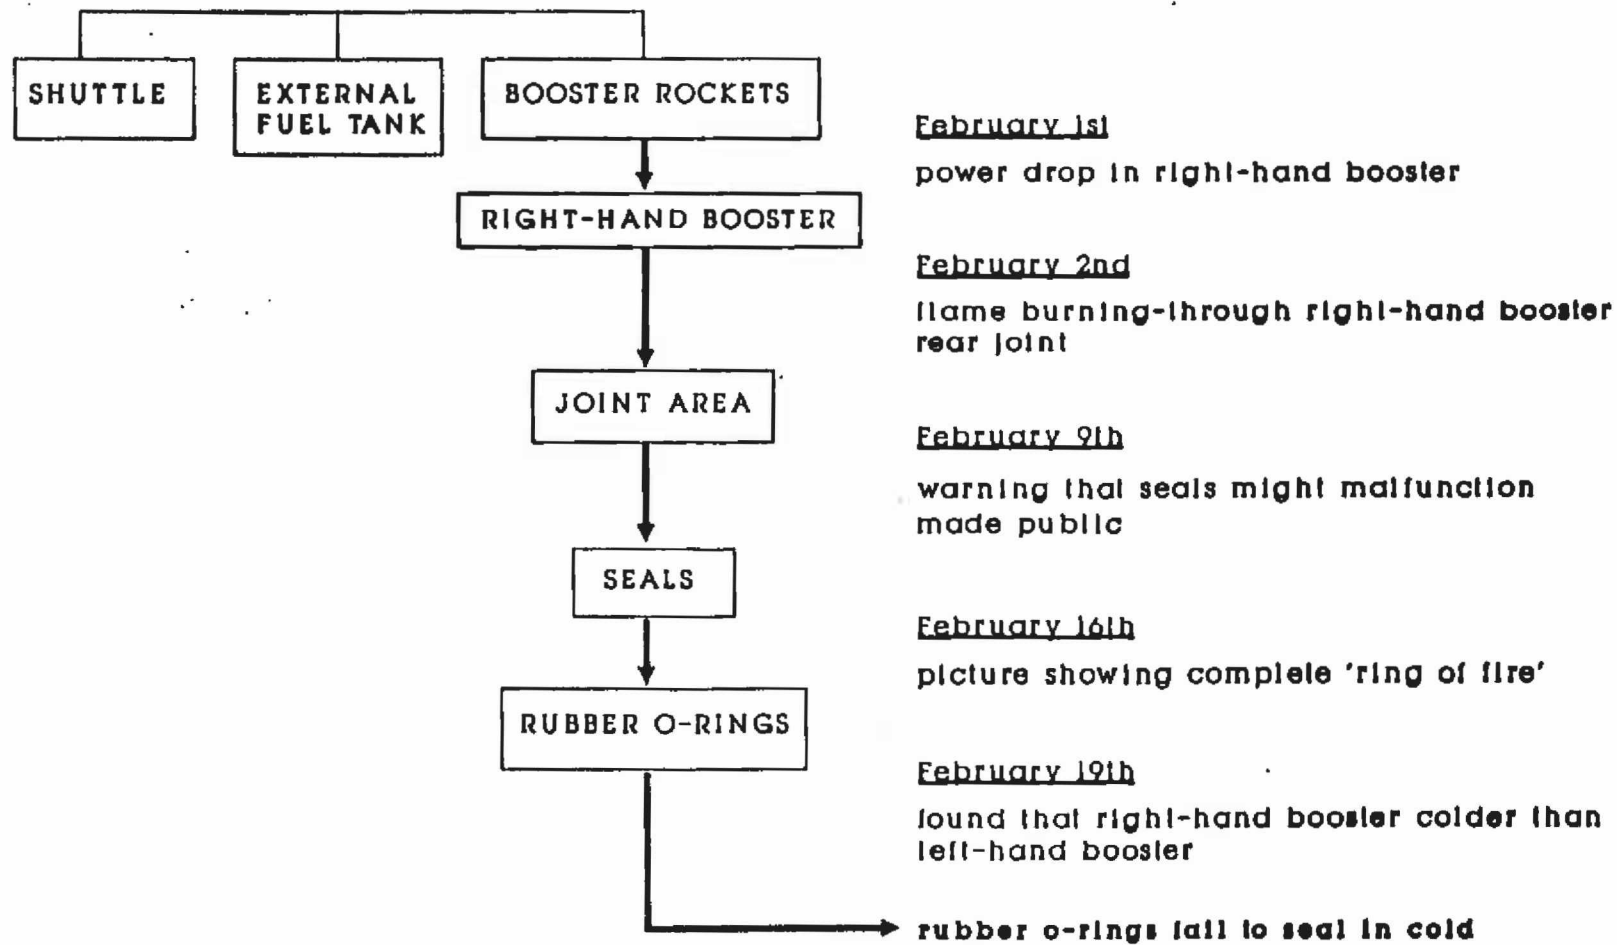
SHUTTLE

EXTERNAL FUEL TANK

BOOSTER ROCKETS

RIGHT-HAND BOOSTER

JOINT AREA

SEALS

RUBBER O-RINGS

February 1st

power drop in right-hand booster

February 2nd

flame burning-through right-hand booster rear joint

February 9th

warning that seals might malfunction made public

February 16th

picture showing complete 'ring of fire'

February 19th

found that right-hand booster colder than left-hand booster

rubber o-rings fail to seal in cold